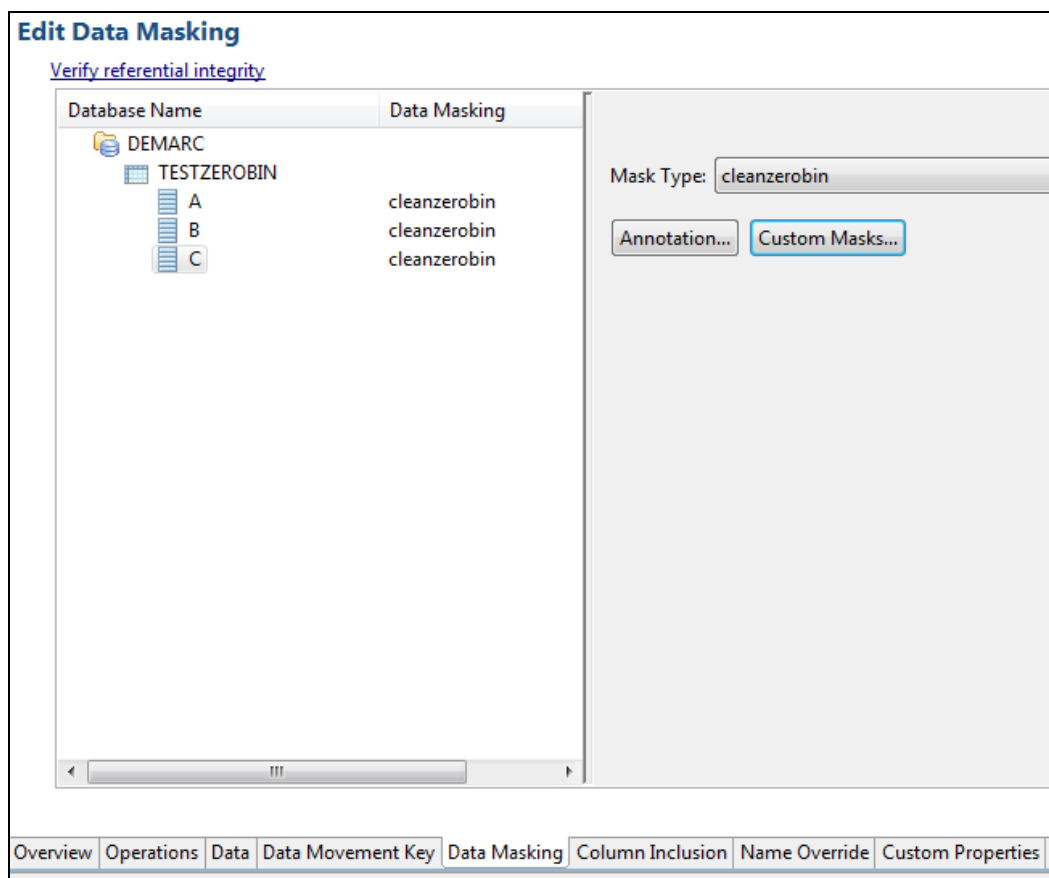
Edit Data Masking

Verify referential integrity

| Database Name | Data Masking |
|---|---|
| DEMARC | |
| TESTZEROBIN | |
| A | cleanzerobin |
| B | cleanzerobin |
| C | cleanzerobin |

Mask Type: cleanzerobin

Annotation... Custom Masks...

Overview Operations Data Data Movement Key Data Masking Column Inclusion Name Override Custom Properties